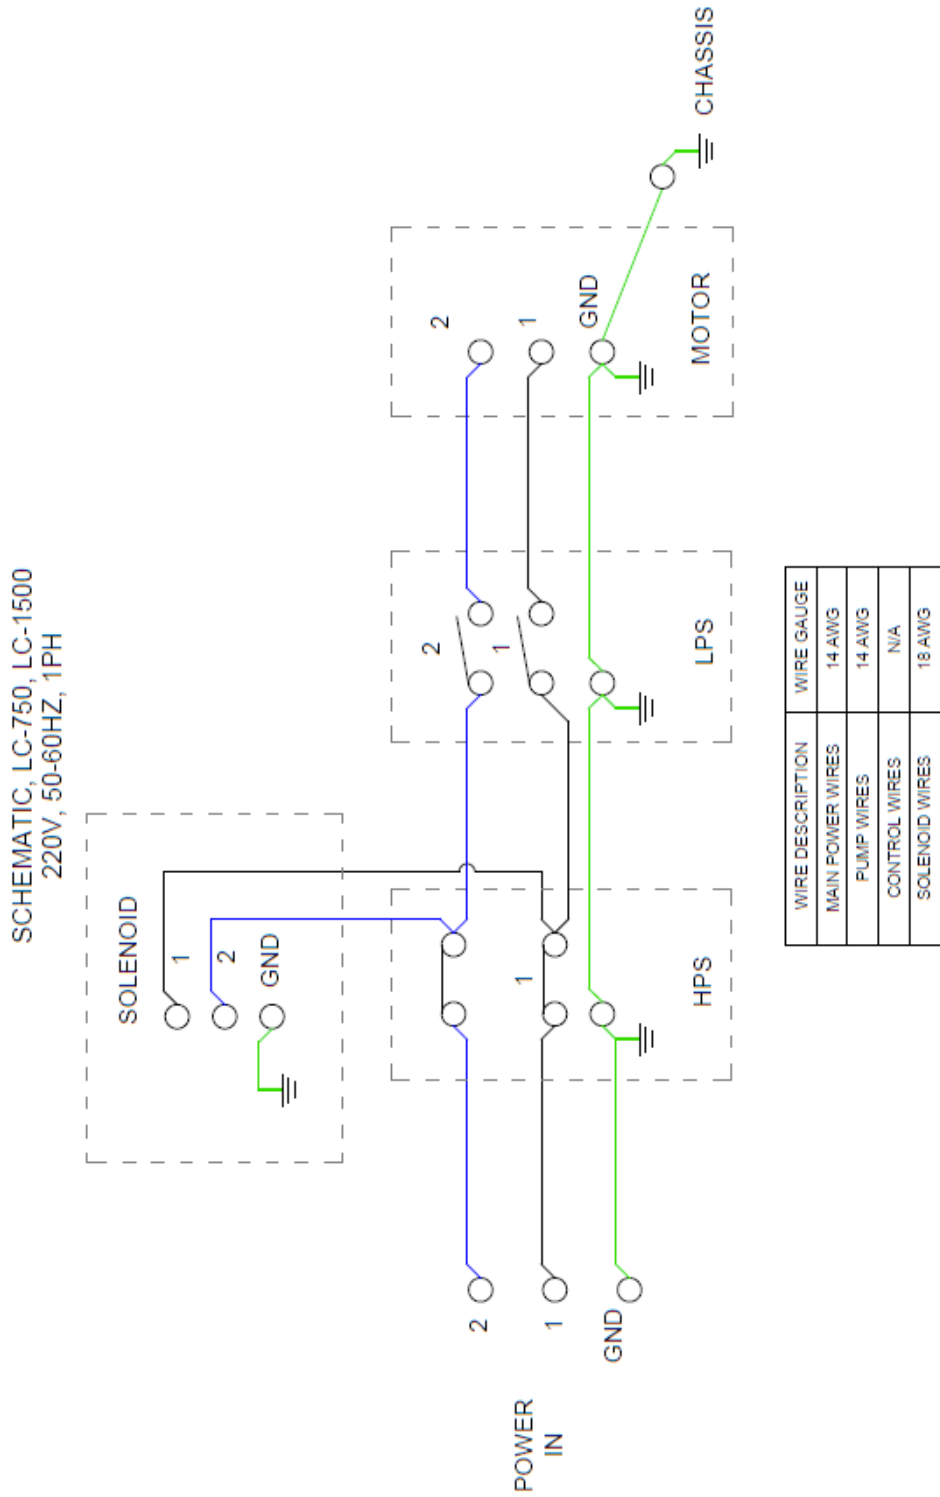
SCHEMATIC, LC-750, LC-1500
220V, 50-60HZ, 1PH

SOLENOID
1
2
GND

HPS
1

LPS
2
1

MOTOR
2
1
GND

CHASSIS

POWER IN
2
1
GND

| WIRE DESCRIPTION | WIRE GAUGE |
|---|---|
| MAIN POWER WIRES | 14 AWG |
| PUMP WIRES | 14 AWG |
| CONTROL WIRES | N/A |
| SOLENOID WIRES | 18 AWG |